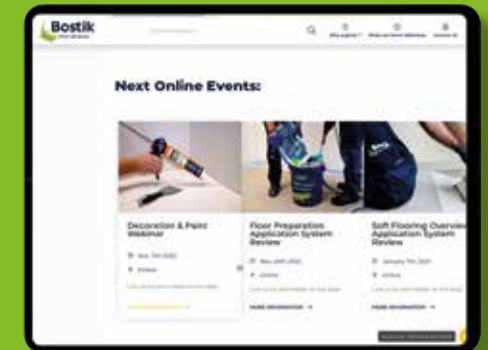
Bostik

Next Online Events:

Decoration & Paint Webinar

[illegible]

Online

Floor Preparation Application System Review

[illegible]

Online

MORE INFORMATION

Soft Flooring Overview Application System Review

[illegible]

Online

MORE INFORMATION